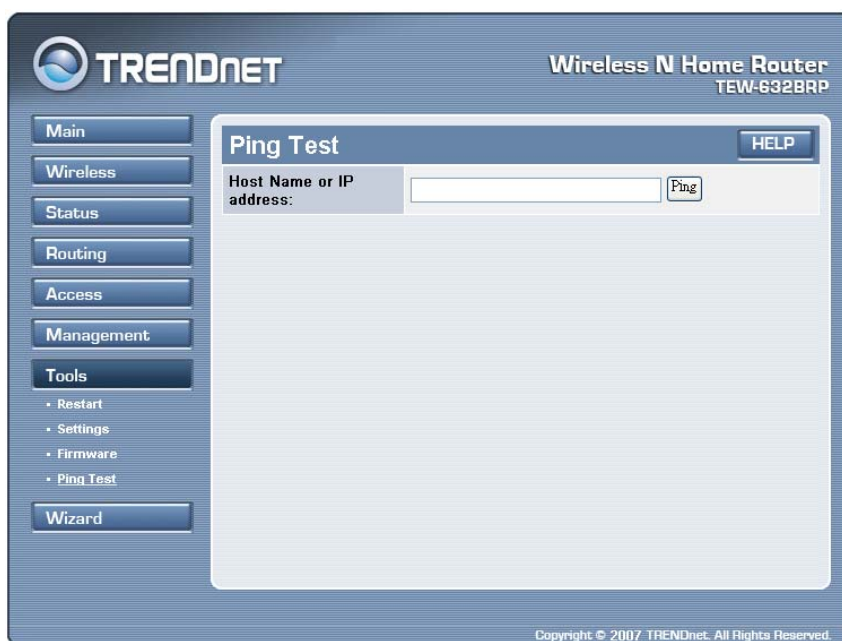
TRENDNET

Wireless N Home Router
TEW-632BRP

Main
Wireless
Status
Routing
Access
Management
Tools
• Restart
• Settings
• Firmware
• Ping Test
Wizard

Ping Test

HELP

Host Name or IP address:

Ping

Copyright © 2007 TRENDnet. All Rights Reserved.